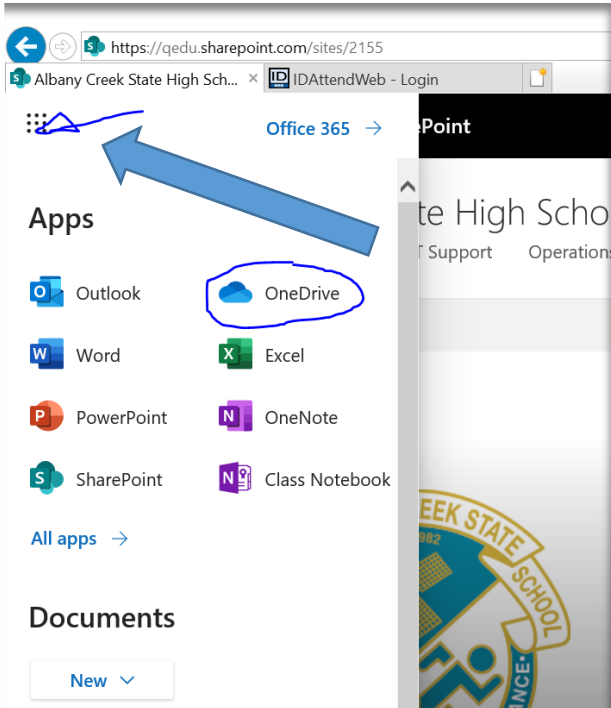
https://qedu.sharepoint.com/sites/2155

Albany Creek State High Sch...

IDAttendWeb - Login

Office 365 →

ePoint

Apps

te High Scho

T Support Operations

Outlook

OneDrive

Word

Excel

PowerPoint

OneNote

SharePoint

Class Notebook

All apps →

EEK STATE

982

SCHOOL

NCE

Documents

New